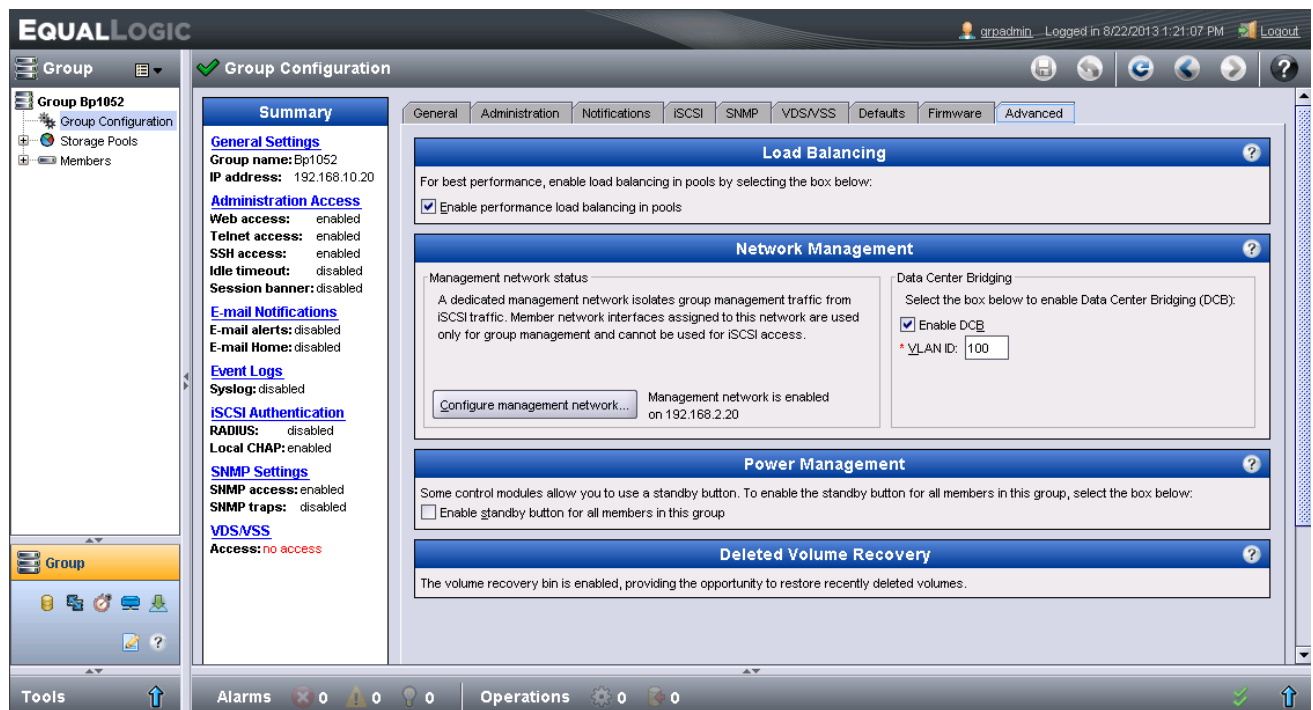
EQUALLOGIC

grpadmin Logged in 8/22/2013 1:21:07 PM Logout

Group

Group Bp1052
Group Configuration
Storage Pools
Members

Group Configuration

Summary

General Settings
Group name: Bp1052
IP address: 192.168.10.20

Administration Access
Web access: enabled
Telnet access: enabled
SSH access: enabled
Idle timeout: disabled
Session banner: disabled

E-mail Notifications
E-mail alerts: disabled
E-mail Home: disabled

Event Logs
Syslog: disabled

iSCSI Authentication
RADIUS: disabled
Local CHAP: enabled

SNMP Settings
SNMP access: enabled
SNMP traps: disabled

VDS/VSS
Access: no access

General | Administration | Notifications | iSCSI | SNMP | VDS/VSS | Defaults | Firmware | Advanced

Load Balancing

For best performance, enable load balancing in pools by selecting the box below:
Enable performance load balancing in pools

Network Management

Management network status
A dedicated management network isolates group management traffic from iSCSI traffic. Member network interfaces assigned to this network are used only for group management and cannot be used for iSCSI access.

Configure management network...
Management network is enabled on 192.168.2.20

Data Center Bridging
Select the box below to enable Data Center Bridging (DCB):
Enable DCB
* VLAN ID: 100

Power Management

Some control modules allow you to use a standby button. To enable the standby button for all members in this group, select the box below:
Enable standby button for all members in this group

Deleted Volume Recovery

The volume recovery bin is enabled, providing the opportunity to restore recently deleted volumes.

Group

Tools

Alarms 0 0 0 Operations 0 0